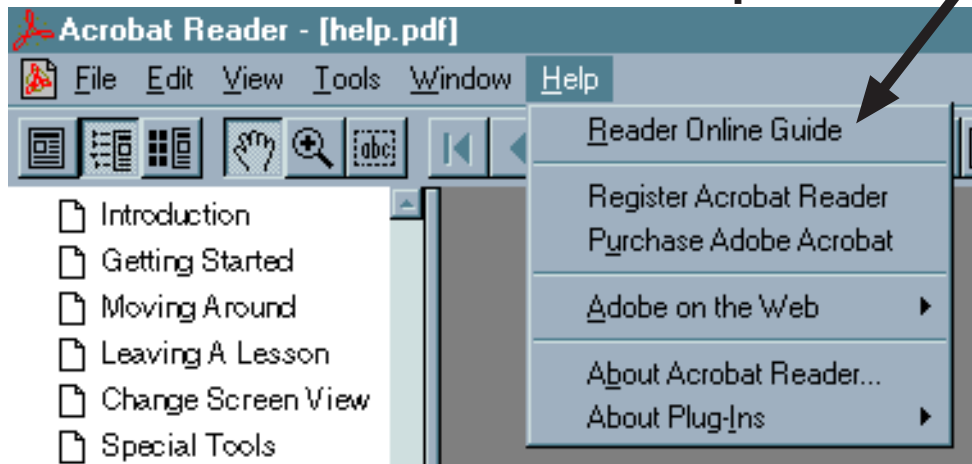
Acrobat Reader - [help.pdf]

File Edit View Tools Window Help

Introduction
Getting Started
Moving Around
Leaving A Lesson
Change Screen View
Special Tools

Reader Online Guide

Register Acrobat Reader
Purchase Adobe Acrobat

Adobe on the Web

About Acrobat Reader...
About Plug-Ins